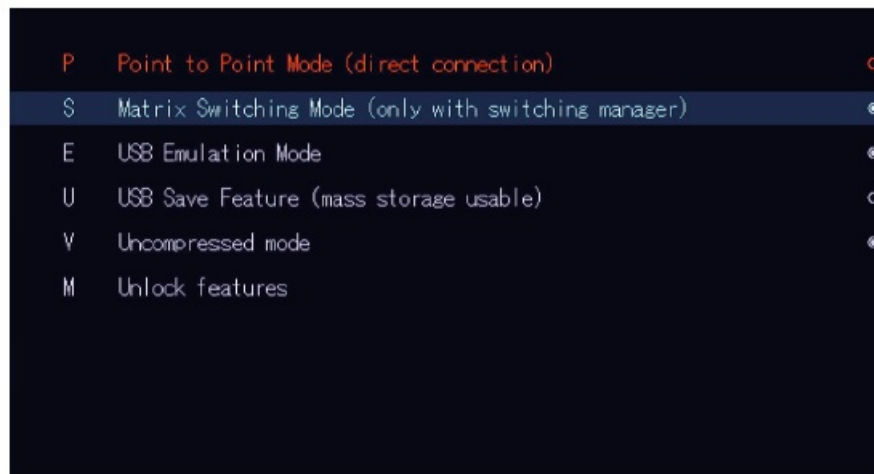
P Point to Point Mode (direct connection)

S Matrix Switching Mode (only with switching manager)

E USB Emulation Mode

U USB Save Feature (mass storage usable)

V Uncompressed mode

M Unlock features